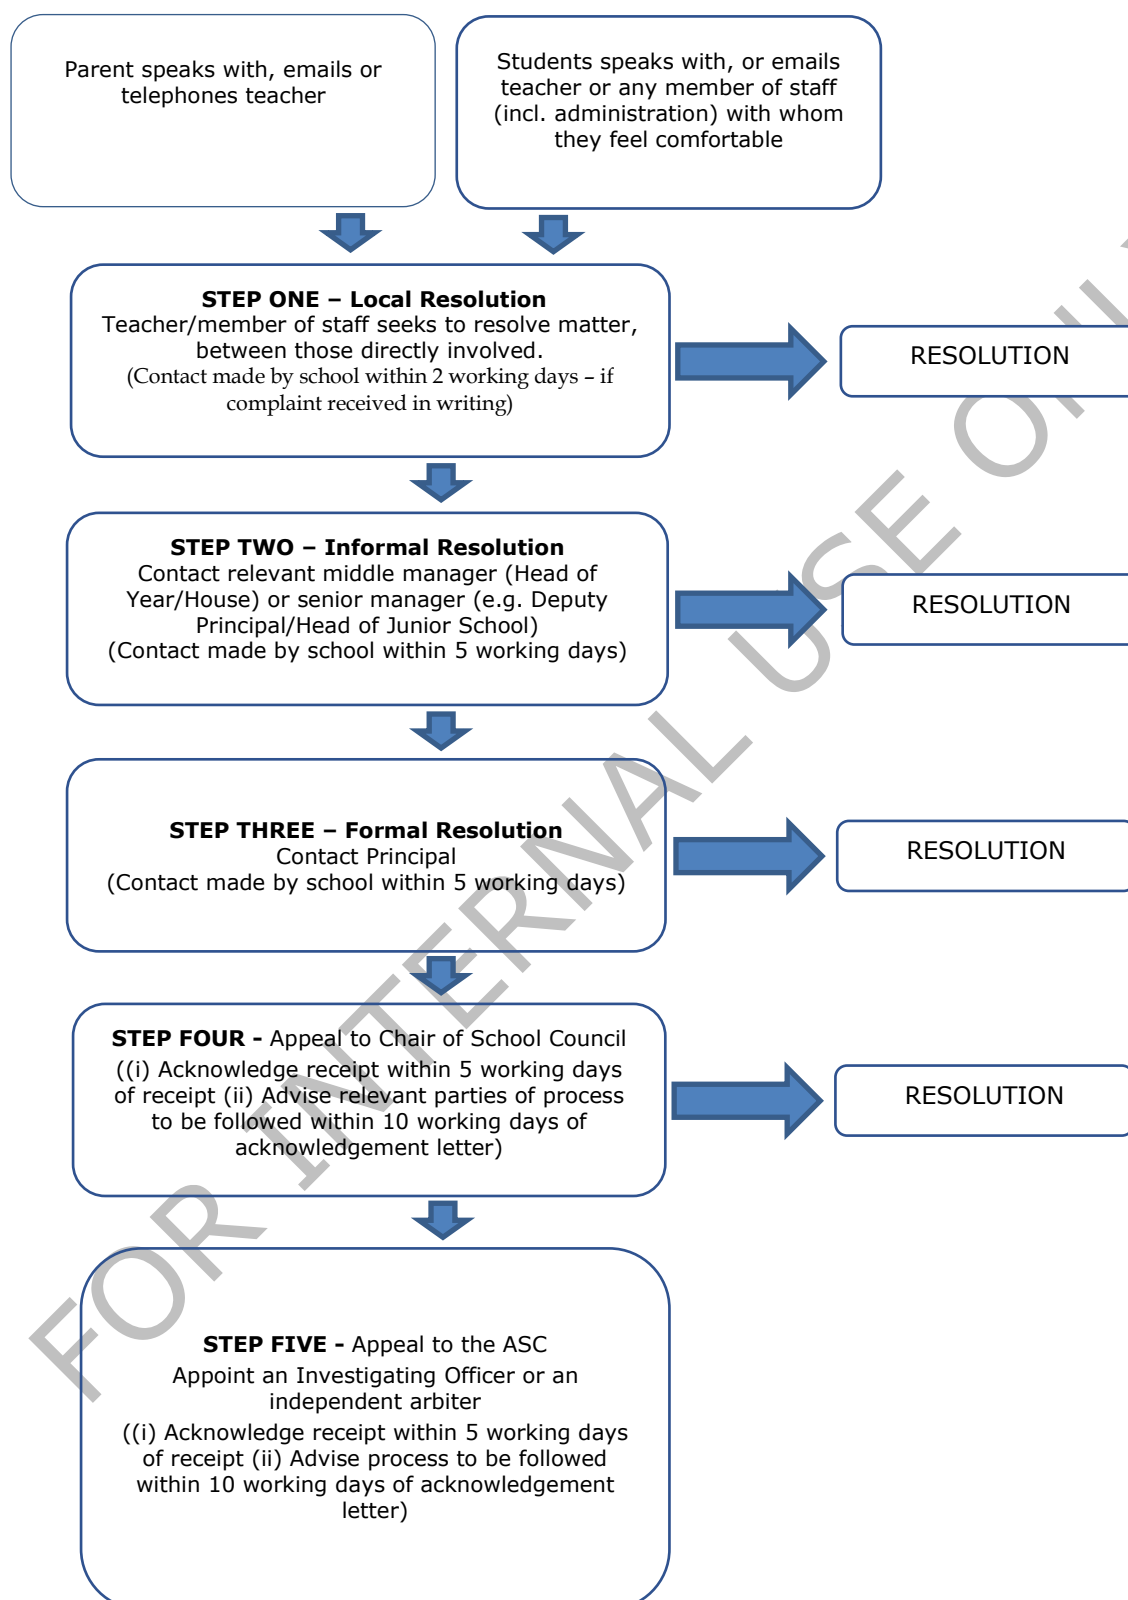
Parent speaks with, emails or telephones teacher

Students speaks with, or emails teacher or any member of staff (incl. administration) with whom they feel comfortable

**STEP ONE – Local Resolution**
Teacher/member of staff seeks to resolve matter, between those directly involved.
(Contact made by school within 2 working days – if complaint received in writing)

RESOLUTION

**STEP TWO – Informal Resolution**
Contact relevant middle manager (Head of Year/House) or senior manager (e.g. Deputy Principal/Head of Junior School)
(Contact made by school within 5 working days)

RESOLUTION

**STEP THREE – Formal Resolution**
Contact Principal
(Contact made by school within 5 working days)

RESOLUTION

**STEP FOUR -** Appeal to Chair of School Council
((i) Acknowledge receipt within 5 working days of receipt (ii) Advise relevant parties of process to be followed within 10 working days of acknowledgement letter)

RESOLUTION

**STEP FIVE -** Appeal to the ASC
Appoint an Investigating Officer or an independent arbiter
((i) Acknowledge receipt within 5 working days of receipt (ii) Advise process to be followed within 10 working days of acknowledgement letter)

FOR INTERNAL USE ONLY